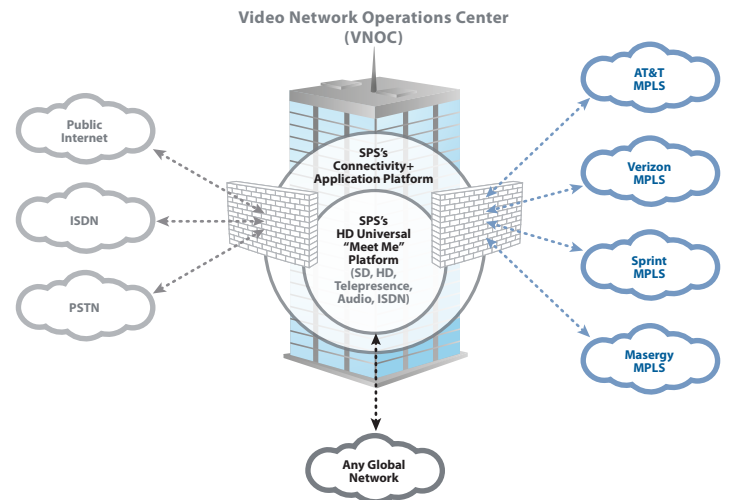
Video Network Operations Center
(VNOC)

Public Internet

ISDN

PSTN

SPS's Connectivity+ Application Platform

SPS's HD Universal "Meet Me" Platform
(SD, HD, Telepresence, Audio, ISDN)

AT&T MPLS

Verizon MPLS

Sprint MPLS

Masergy MPLS

Any Global Network